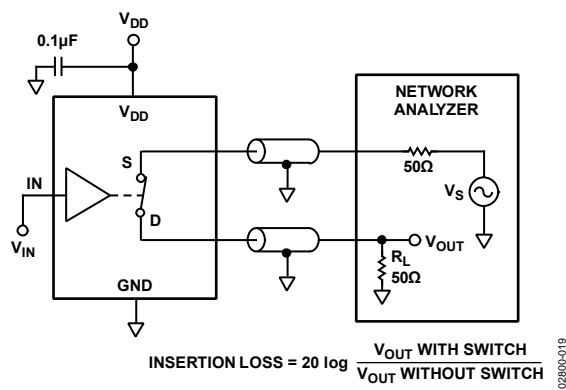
$V_{DD}$

0.1µF

$V_{DD}$

NETWORK ANALYZER

S

IN

$50\Omega$

$V_S$

D

$V_{IN}$

$V_{OUT}$

$R_L$

$50\Omega$

GND

INSERTION LOSS = 20 log $\frac{V_{OUT} \text{ WITH SWITCH}}{V_{OUT} \text{ WITHOUT SWITCH}}$

02800-019